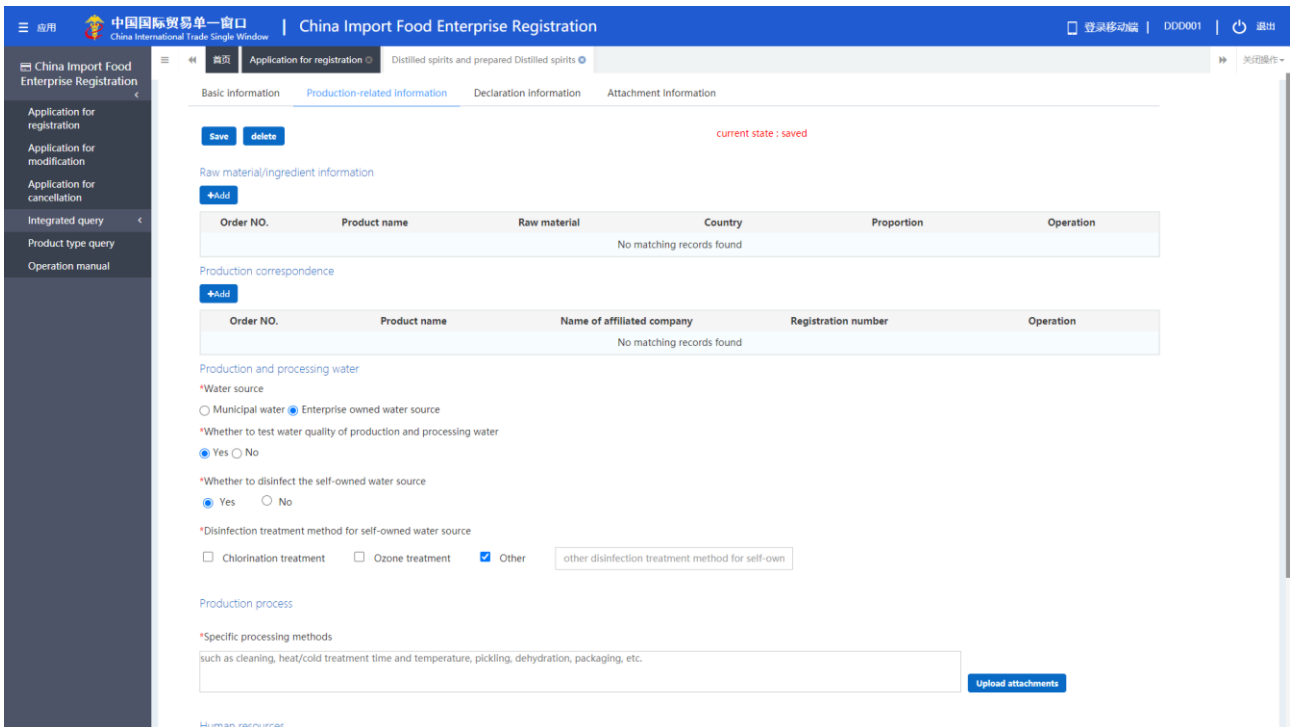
☰ 应用 中国国际贸易单一窗口 China International Trade Single Window | China Import Food Enterprise Registration

登录移动端 | DDD001 | 退出

China Import Food Enterprise Registration

Application for registration
Application for modification
Application for cancellation
Integrated query
Product type query
Operation manual

首页 Application for registration Distilled spirits and prepared Distilled spirits

关闭操作

Basic information Production-related information Declaration information Attachment information

Save delete

current state : saved

Raw material/ingredient information

+Add

| Order NO. | Product name | Raw material | Country | Proportion | Operation |
|---|---|---|---|---|---|
| No matching records found | | | | | |

Production correspondence

+Add

| Order NO. | Product name | Name of affiliated company | Registration number | Operation |
|---|---|---|---|---|
| No matching records found | | | | |

Production and processing water

*Water source

Municipal water Enterprise owned water source

*Whether to test water quality of production and processing water

Yes No

*Whether to disinfect the self-owned water source

Yes No

*Disinfection treatment method for self-owned water source

Chlorination treatment Ozone treatment Other other disinfection treatment method for self-own

Production process

*Specific processing methods

such as cleaning, heat/cold treatment time and temperature, pickling, dehydration, packaging, etc.

Upload attachments

Human resources